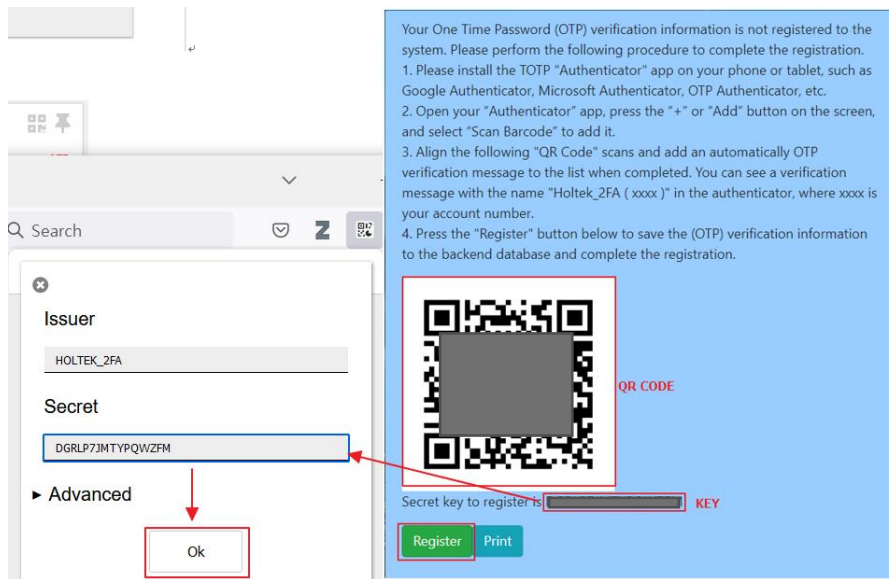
Search

Issuer

HOLTEK_2FA

Secret

DGRLP7JMTYPQWZFM

▸ Advanced

Ok

Your One Time Password (OTP) verification information is not registered to the system. Please perform the following procedure to complete the registration.
1. Please install the TOTP "Authenticator" app on your phone or tablet, such as Google Authenticator, Microsoft Authenticator, OTP Authenticator, etc.
2. Open your "Authenticator" app, press the "+" or "Add" button on the screen, and select "Scan Barcode" to add it.
3. Align the following "QR Code" scans and add an automatically OTP verification message to the list when completed. You can see a verification message with the name "Holtek_2FA ( xxxx )" in the authenticator, where xxxx is your account number.
4. Press the "Register" button below to save the (OTP) verification information to the backend database and complete the registration.

QR CODE

Secret key to register is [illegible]

KEY

Register

Print